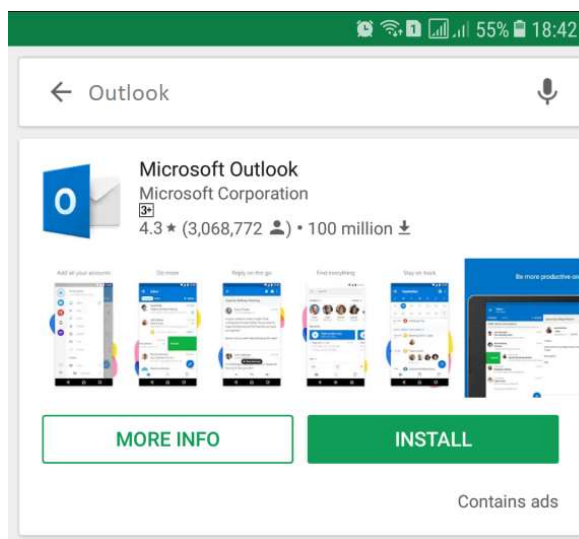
55% 18:42

Outlook

Microsoft Outlook
Microsoft Corporation
3+
4.3 ★ (3,068,772 ) • 100 million

Add all your accounts
Do more
Reply on the go
Find everything
Stay on track
Be more productive on

MORE INFO
INSTALL

Contains ads